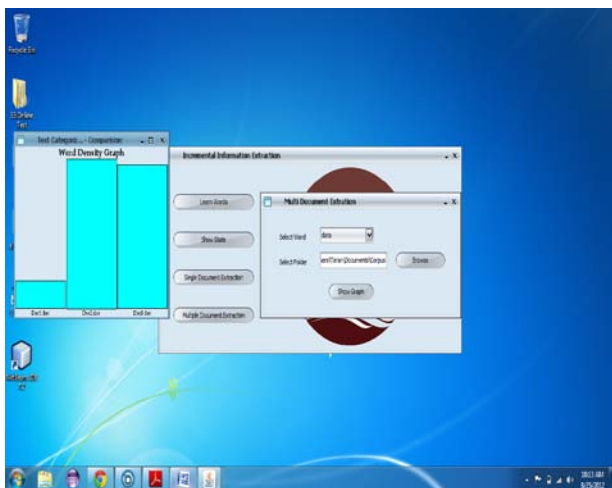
Recycle Bin

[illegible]

Text Categori... - Comparison

Word Density Graph

Doc1.doc

Doc2.doc

Doc3.doc

Incremental Information Extraction

Learn Words

Show Stats

Single Document Extraction

Multiple Document Extraction

Multi Document Extraction

Select Word

data

Select Folder

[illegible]\Documents\Corpus

Browse

Show Graph

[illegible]